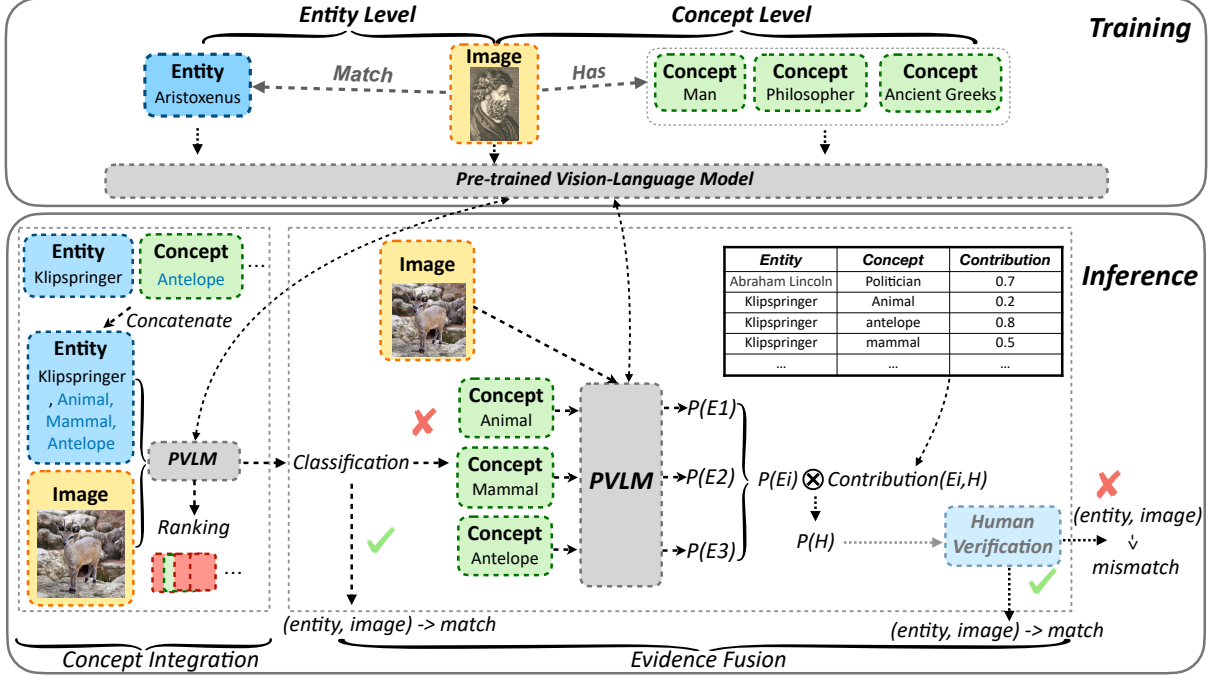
Entity Level

Concept Level

Training

Entity
Aristoxenus

Match

Image

Has

Concept
Man

Concept
Philosopher

Concept
Ancient Greeks

Pre-trained Vision-Language Model

Inference

Entity
Klipspringer

Concept
Antelope

Concatenate

Entity
Klipspringer
, Animal, Mammal, Antelope

Image

PVLM

Ranking

Image

| Entity | Concept | Contribution |
|---|---|---|
| Abraham Lincoln | Politician | 0.7 |
| Klipspringer | Animal | 0.2 |
| Klipspringer | antelope | 0.8 |
| Klipspringer | mammal | 0.5 |
| ... | ... | ... |

Concept
Animal

Concept
Mammal

Concept
Antelope

Classification

PVLM

$P(E1)$

$P(E2)$

$P(E3)$

$P(Ei) \otimes Contribution(Ei,H)$

$P(H)$

Human Verification

(entity, image)
mismatch

(entity, image) -> match

(entity, image) -> match

Concept Integration

Evidence Fusion